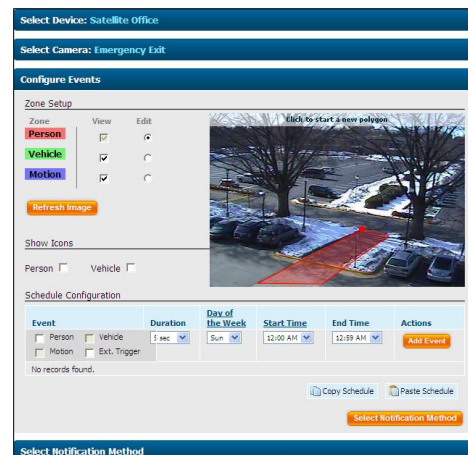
Select Device: Satellite Office

Select Camera: Emergency Exit

Configure Events

Zone Setup

| Zone | View | Edit |
|---|---|---|
| Person | ☑ | ◉ |
| Vehicle | ☑ | ○ |
| Motion | ☑ | ○ |

Click to start a new polygon

Refresh Image

Show Icons

Person ☐ Vehicle ☐

Schedule Configuration

| Event | Duration | Day of the Week | Start Time | End Time | Actions |
|---|---|---|---|---|---|
| ☐ Person ☐ Vehicle ☐ Motion ☐ Ext. Trigger | 5 sec | Sun | 12:00 AM | 12:59 AM | Add Event |

No records found.

Copy Schedule Paste Schedule

Select Notification Method

Select Notification Method